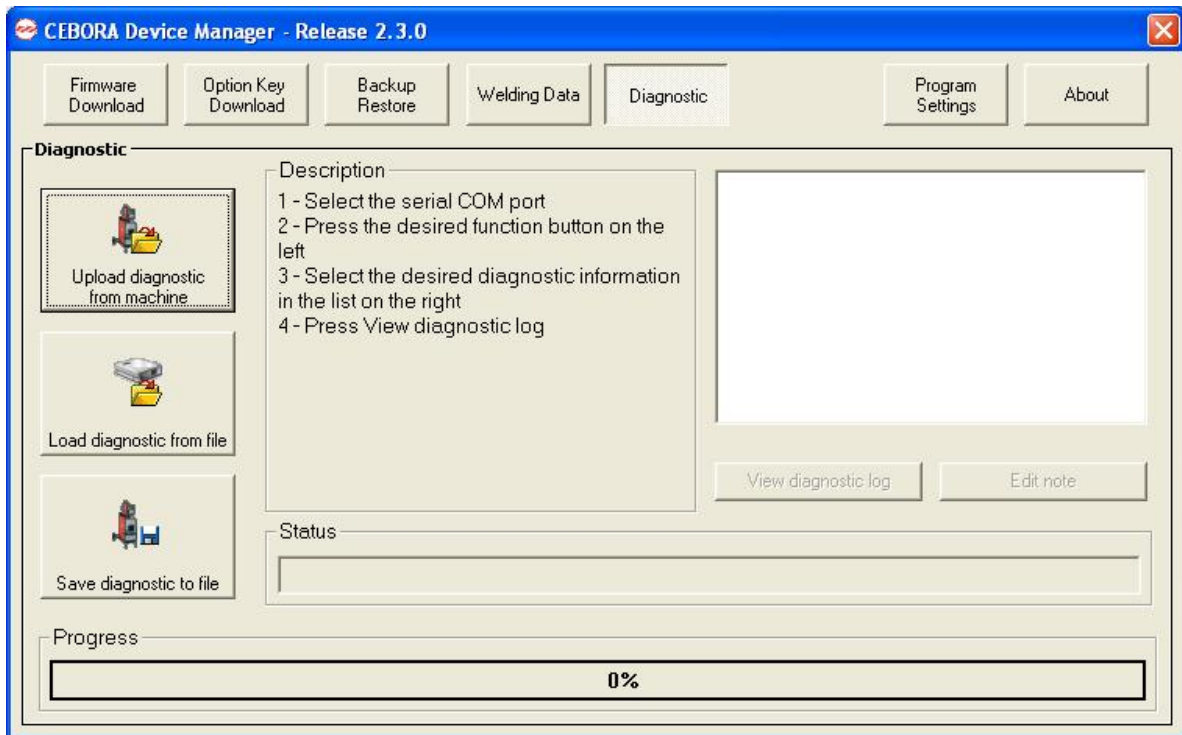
CEBORA Device Manager - Release 2.3.0

Firmware Download

Option Key Download

Backup Restore

Welding Data

Diagnostic

Program Settings

About

Diagnostic

Upload diagnostic from machine

Load diagnostic from file

Save diagnostic to file

Description

1 - Select the serial COM port
2 - Press the desired function button on the left
3 - Select the desired diagnostic information in the list on the right
4 - Press View diagnostic log

View diagnostic log

Edit note

Status

Progress

0%